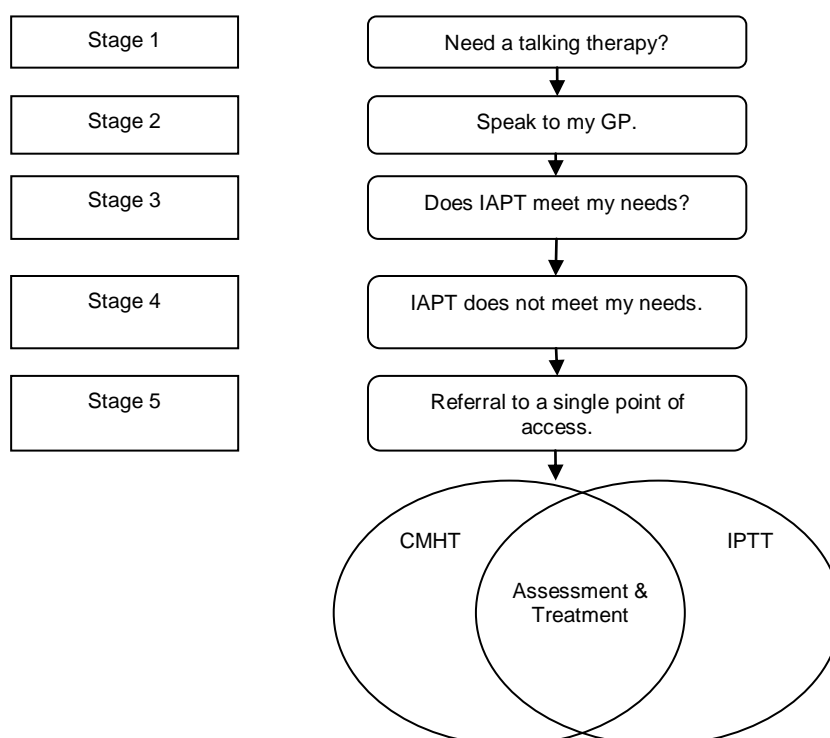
Stage 1

Need a talking therapy?

Stage 2

Speak to my GP.

Stage 3

Does IAPT meet my needs?

Stage 4

IAPT does not meet my needs.

Stage 5

Referral to a single point of access.

CMHT

Assessment & Treatment

IPTT